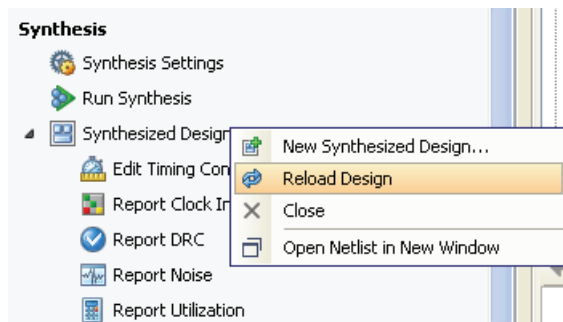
Synthesis

Synthesis Settings

Run Synthesis

Synthesized Design

Edit Timing Con

Report Clock In

Report DRC

Report Noise

Report Utilization

New Synthesized Design...

Reload Design

Close

Open Netlist in New Window